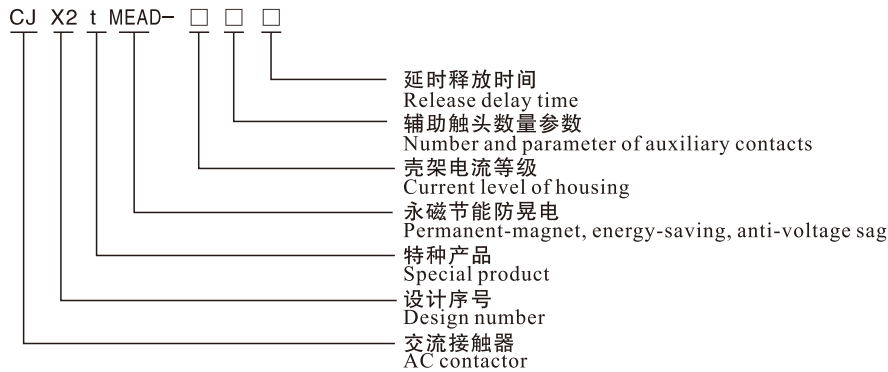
CJ X2 t MEAD- □ □ □

延时释放时间
Release delay time

辅助触头数量参数
Number and parameter of auxiliary contacts

壳架电流等级
Current level of housing

永磁节能防晃电
Permanent-magnet, energy-saving, anti-voltage sag

特种产品
Special product

设计序号
Design number

交流接触器
AC contactor